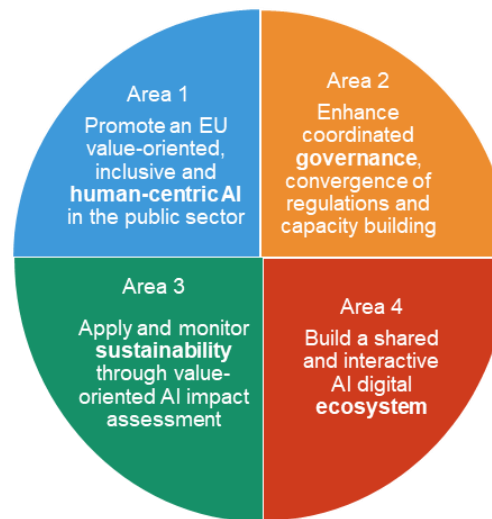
Area 1

Promote an EU value-oriented, inclusive and **human-centric AI** in the public sector

Area 2

Enhance coordinated **governance**, convergence of regulations and capacity building

Area 3

Apply and monitor **sustainability** through value-oriented AI impact assessment

Area 4

Build a shared and interactive AI digital **ecosystem**